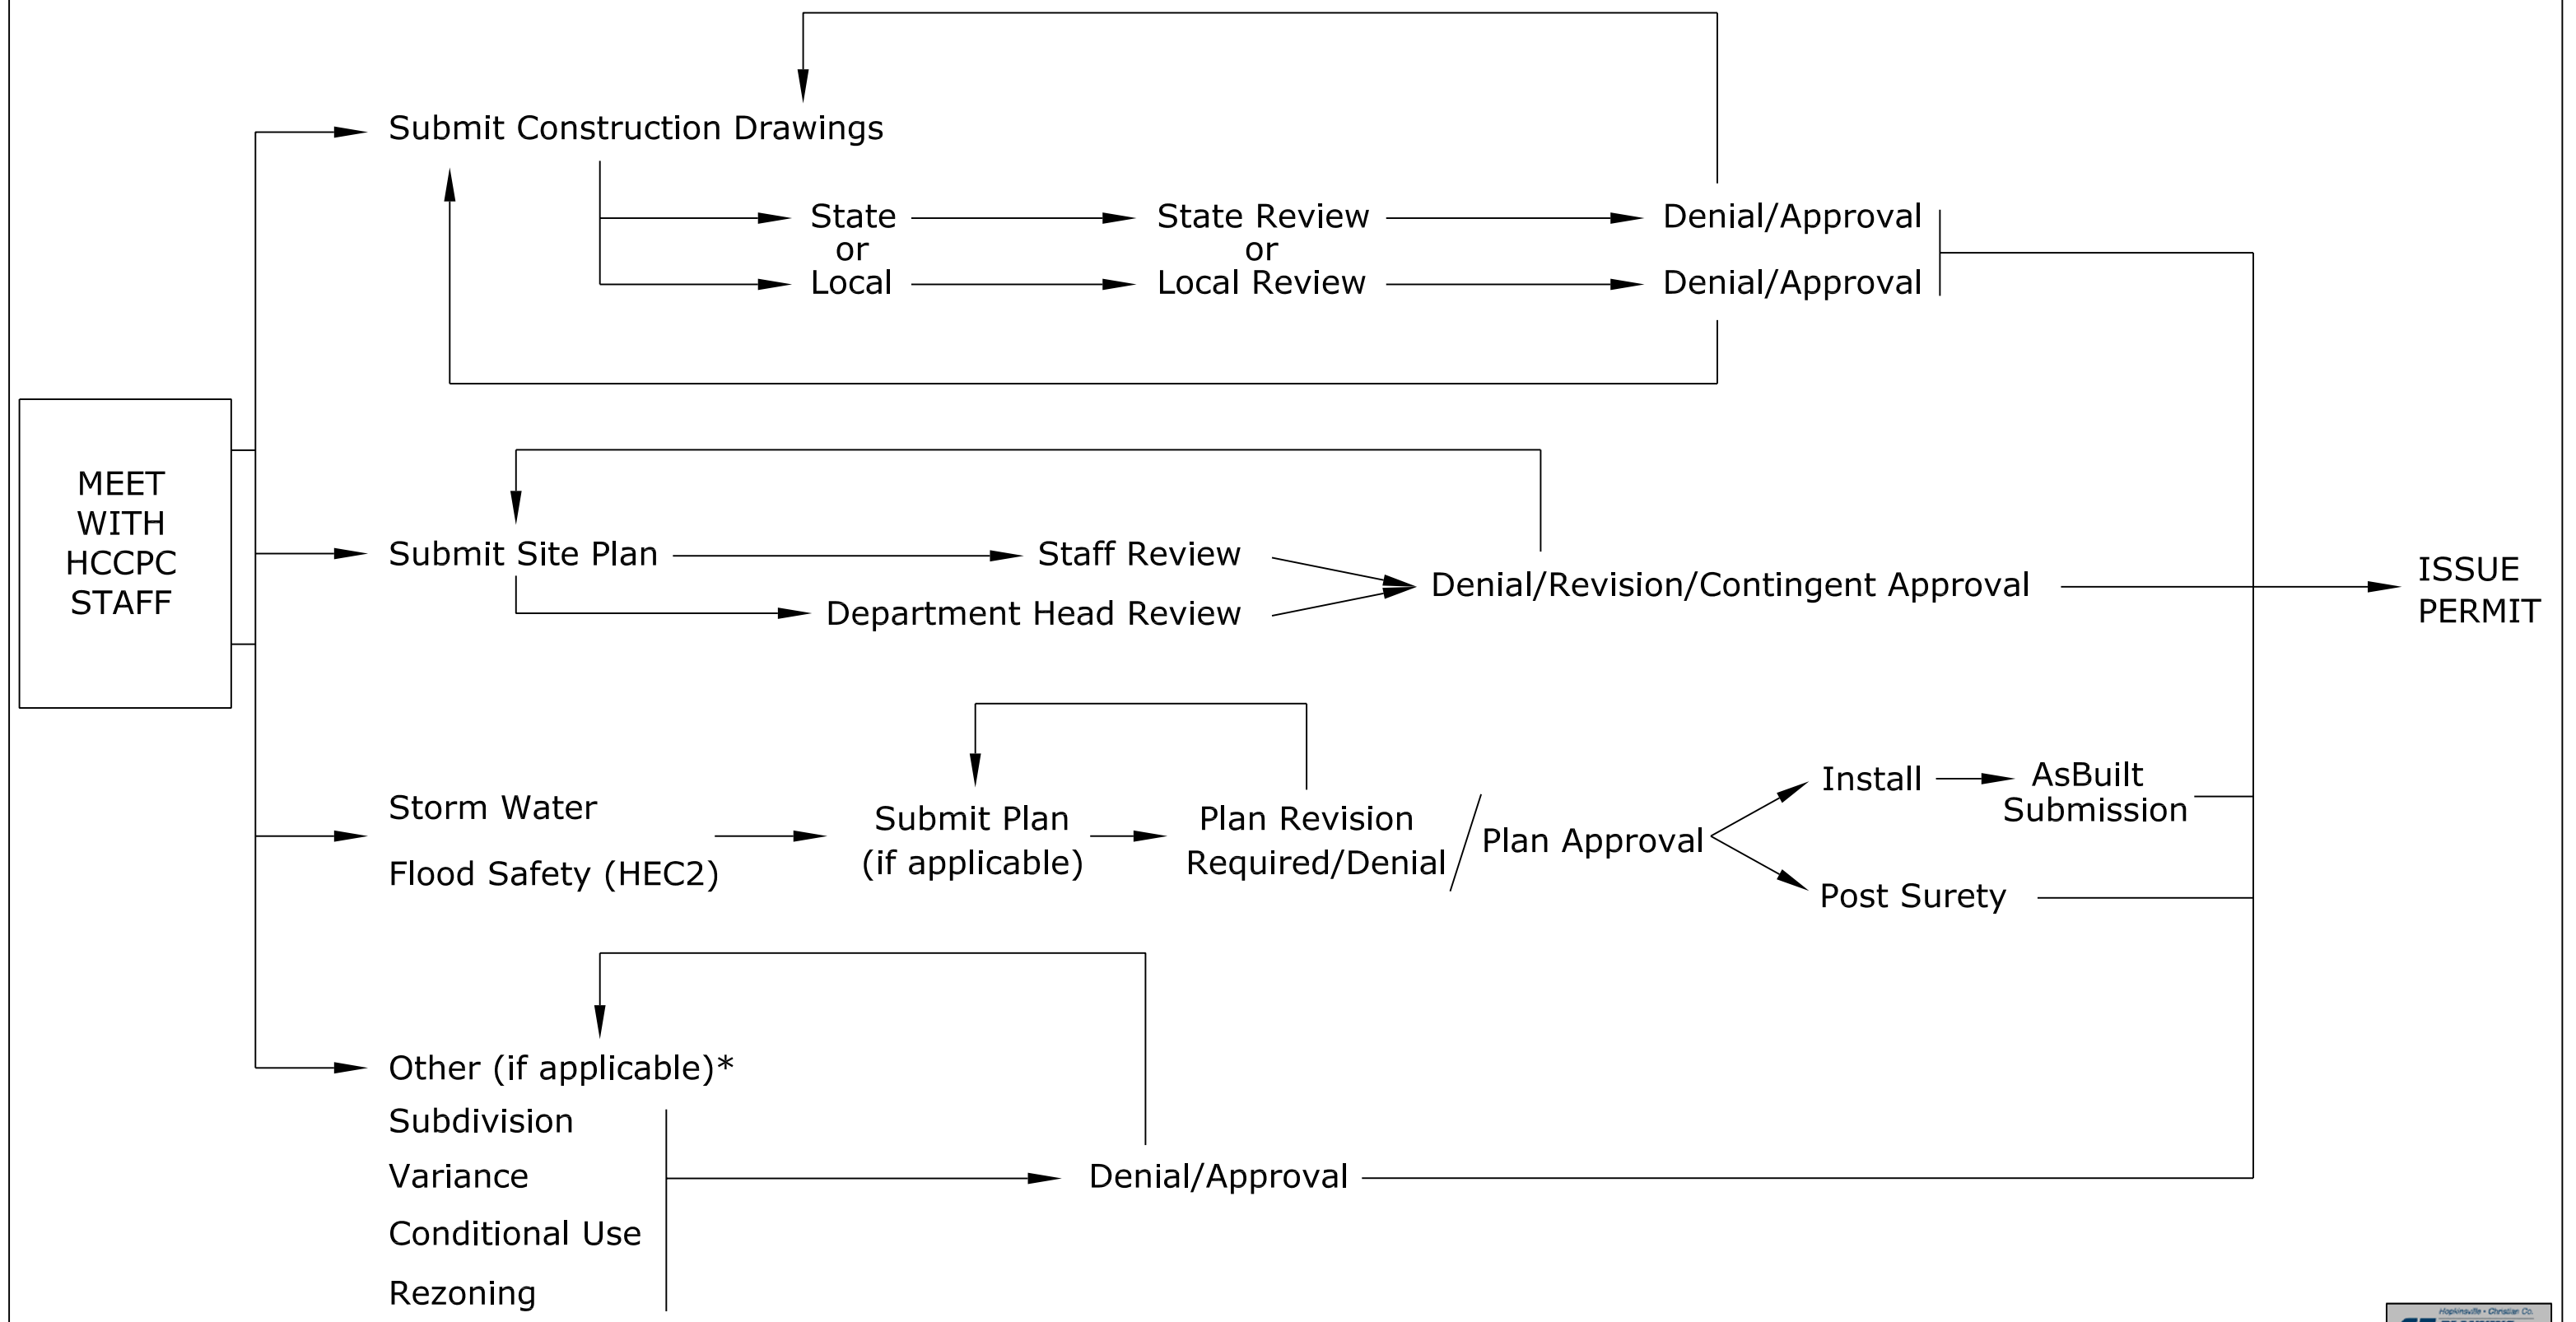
MEET WITH HCCPC STAFF

Submit Construction Drawings

State or Local

State Review or Local Review

Denial/Approval

Denial/Approval

Submit Site Plan

Staff Review

Department Head Review

Denial/Revision/Contingent Approval

ISSUE PERMIT

Storm Water

Flood Safety (HEC2)

Submit Plan (if applicable)

Plan Revision Required/Denial

Plan Approval

Install

AsBuilt Submission

Post Surety

Other (if applicable)*

Subdivision

Variance

Conditional Use

Rezoning

Denial/Approval

Hopkinsville • Christian Co.

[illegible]